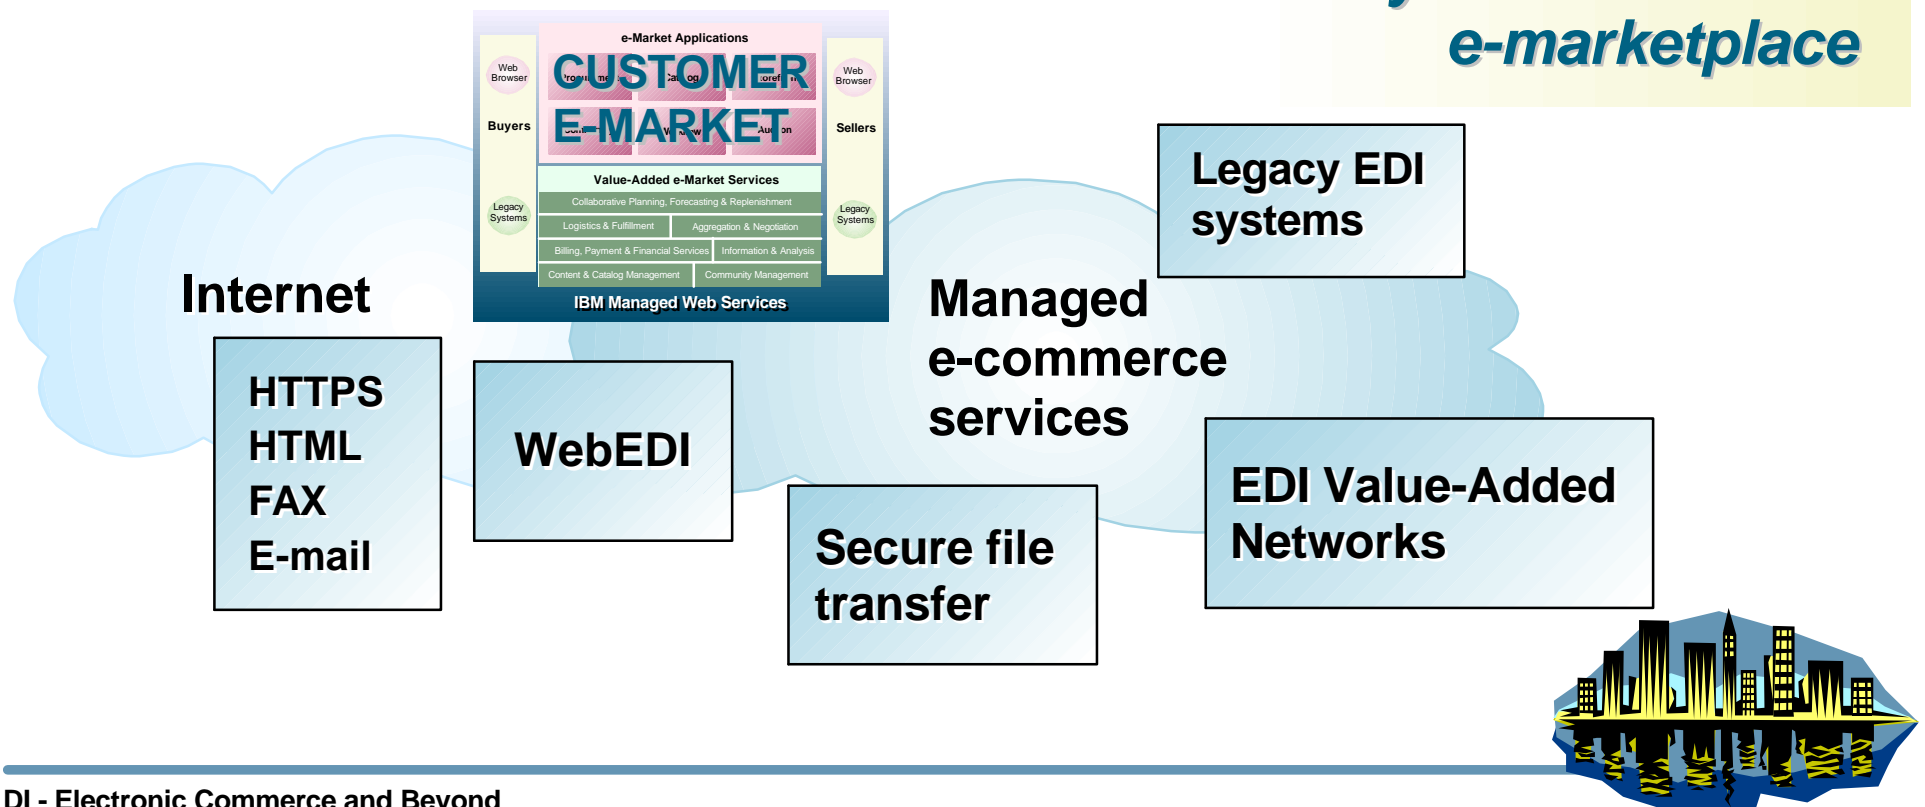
e-marketplace

e-Market Applications

Web Browser

CUSTOMER E-MARKET

Web Browser

Buyers

Sellers

Value-Added e-Market Services

Collaborative Planning, Forecasting & Replenishment

Logistics & Fulfillment

Aggregation & Negotiation

Billing, Payment & Financial Services

Information & Analysis

Content & Catalog Management

Community Management

Legacy Systems

Legacy Systems

IBM Managed Web Services

Legacy EDI systems

Internet

HTTPS
HTML
FAX
E-mail

WebEDI

Managed e-commerce services

EDI Value-Added Networks

Secure file transfer

DI - Electronic Commerce and Beyond